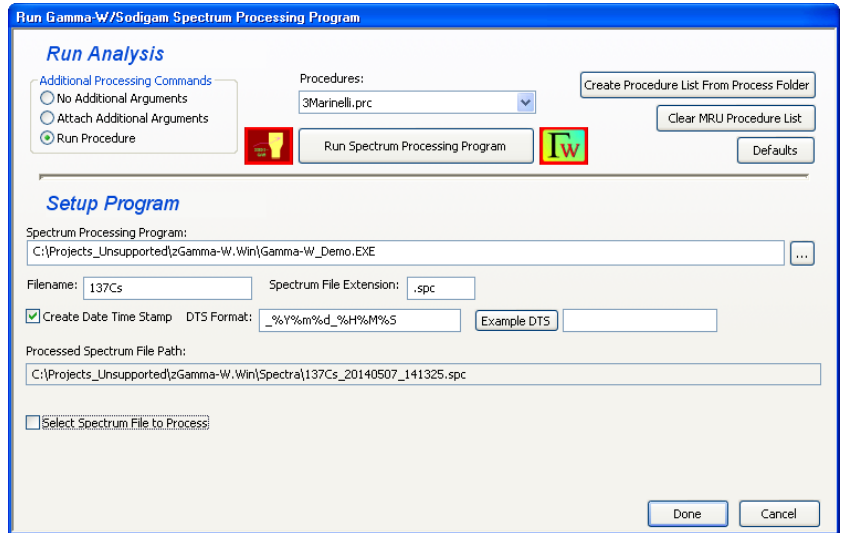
Run Gamma-W/Sodigam Spectrum Processing Program

Run Analysis

Additional Processing Commands
No Additional Arguments
Attach Additional Arguments
Run Procedure

Procedures:
3Marinelli.prc

Create Procedure List From Process Folder
Clear MRU Procedure List
Defaults

Run Spectrum Processing Program

$\Gamma$W

Setup Program

Spectrum Processing Program:
C:\Projects_Unsupported\zGamma-W.Win\Gamma-W_Demo.EXE
...

Filename: 137Cs
Spectrum File Extension: .spc

Create Date Time Stamp DTS Format: _%Y%m%d_%H%M%S Example DTS

Processed Spectrum File Path:
C:\Projects_Unsupported\zGamma-W.Win\Spectra\137Cs_20140507_141325.spc

Select Spectrum File to Process

Done
Cancel